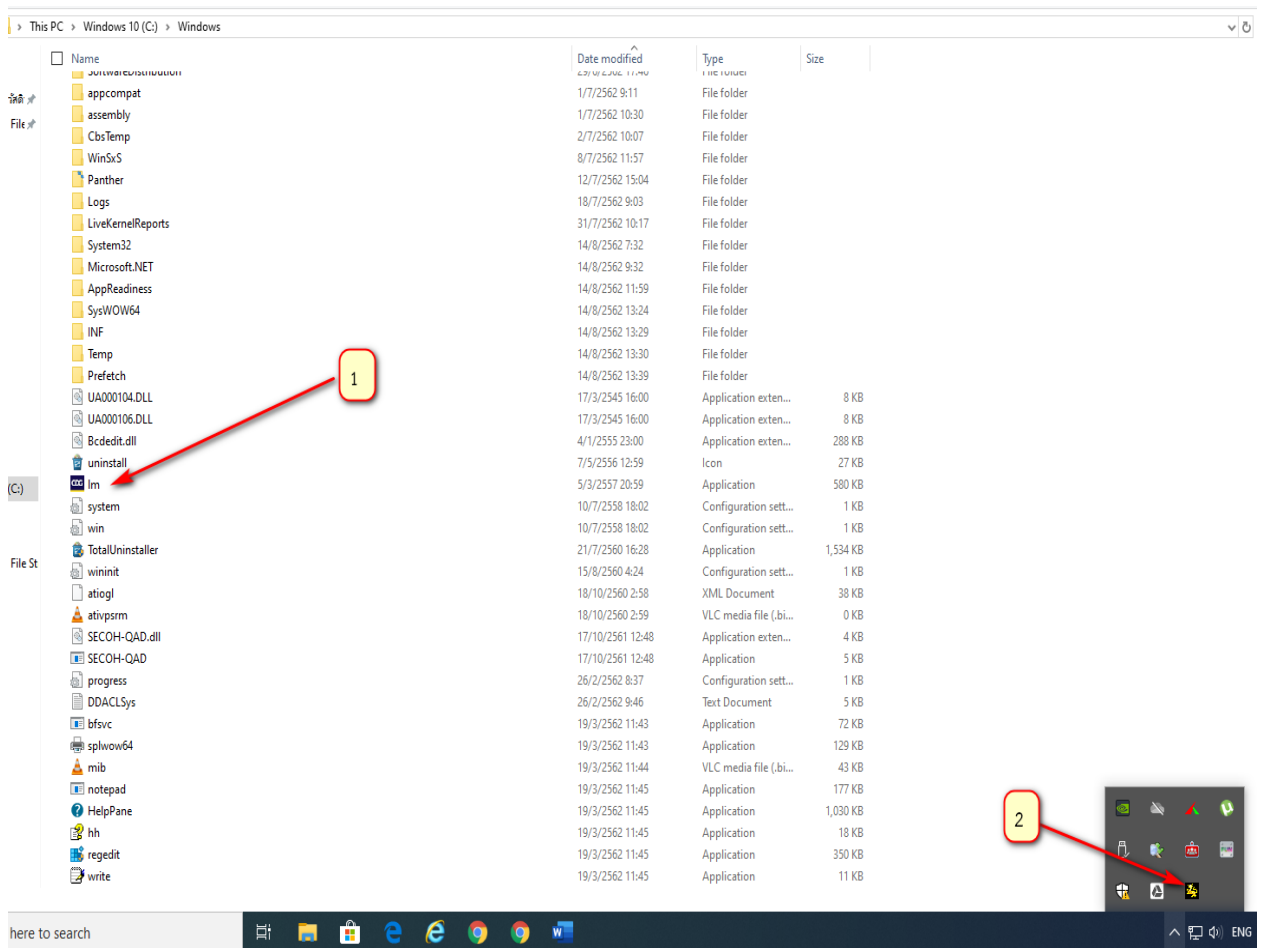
› This PC › Windows 10 (C:) › Windows

วัดดิ
File
(C:)
File St

| Name | Date modified | Type | Size |
|---|---|---|---|
| SoftwareDistribution | 29/6/2562 17:40 | File folder | |
| appcompat | 1/7/2562 9:11 | File folder | |
| assembly | 1/7/2562 10:30 | File folder | |
| CbsTemp | 2/7/2562 10:07 | File folder | |
| WinSxS | 8/7/2562 11:57 | File folder | |
| Panther | 12/7/2562 15:04 | File folder | |
| Logs | 18/7/2562 9:03 | File folder | |
| LiveKernelReports | 31/7/2562 10:17 | File folder | |
| System32 | 14/8/2562 7:32 | File folder | |
| Microsoft.NET | 14/8/2562 9:32 | File folder | |
| AppReadiness | 14/8/2562 11:59 | File folder | |
| SysWOW64 | 14/8/2562 13:24 | File folder | |
| INF | 14/8/2562 13:29 | File folder | |
| Temp | 14/8/2562 13:30 | File folder | |
| Prefetch | 14/8/2562 13:39 | File folder | |
| UA000104.DLL | 17/3/2545 16:00 | Application exten... | 8 KB |
| UA000106.DLL | 17/3/2545 16:00 | Application exten... | 8 KB |
| Bcdedit.dll | 4/1/2555 23:00 | Application exten... | 288 KB |
| uninstall | 7/5/2556 12:59 | Icon | 27 KB |
| lm | 5/3/2557 20:59 | Application | 580 KB |
| system | 10/7/2558 18:02 | Configuration sett... | 1 KB |
| win | 10/7/2558 18:02 | Configuration sett... | 1 KB |
| TotalUninstaller | 21/7/2560 16:28 | Application | 1,534 KB |
| wininit | 15/8/2560 4:24 | Configuration sett... | 1 KB |
| atiogl | 18/10/2560 2:58 | XML Document | 38 KB |
| ativpsrm | 18/10/2560 2:59 | VLC media file (.bi... | 0 KB |
| SECOH-QAD.dll | 17/10/2561 12:48 | Application exten... | 4 KB |
| SECOH-QAD | 17/10/2561 12:48 | Application | 5 KB |
| progress | 26/2/2562 8:37 | Configuration sett... | 1 KB |
| DDACLSys | 26/2/2562 9:46 | Text Document | 5 KB |
| bfsvc | 19/3/2562 11:43 | Application | 72 KB |
| splwow64 | 19/3/2562 11:43 | Application | 129 KB |
| mib | 19/3/2562 11:44 | VLC media file (.bi... | 43 KB |
| notepad | 19/3/2562 11:45 | Application | 177 KB |
| HelpPane | 19/3/2562 11:45 | Application | 1,030 KB |
| hh | 19/3/2562 11:45 | Application | 18 KB |
| regedit | 19/3/2562 11:45 | Application | 350 KB |
| write | 19/3/2562 11:45 | Application | 11 KB |

1

2

here to search

ENG